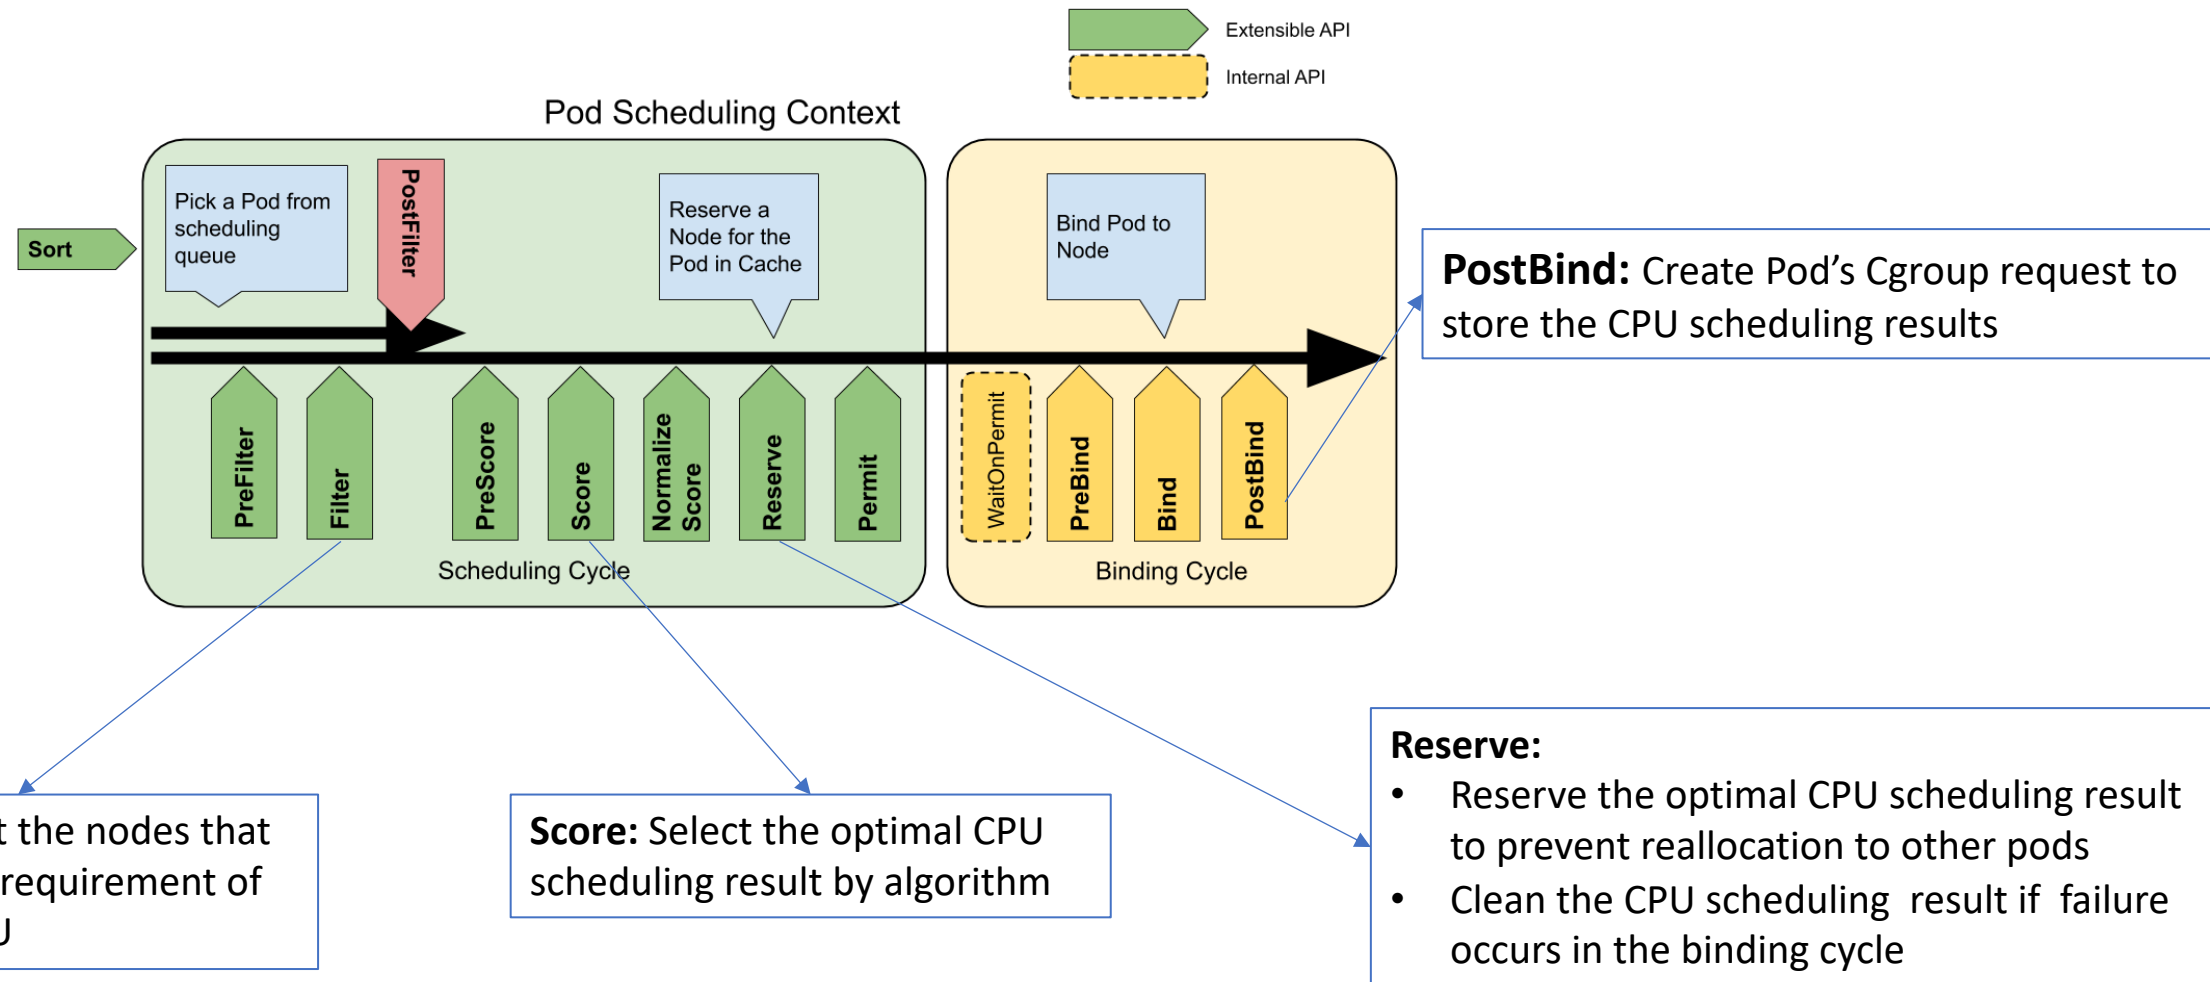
Extensible API

Internal API

Pod Scheduling Context

Sort

Pick a Pod from scheduling queue

PostFilter

Reserve a Node for the Pod in Cache

Bind Pod to Node

PostBind: Create Pod's Cgroup request to store the CPU scheduling results

PreFilter

Filter

PreScore

Score

Normalize Score

Reserve

Permit

WaitOnPermit

PreBind

Bind

PostBind

Scheduling Cycle

Binding Cycle

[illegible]t the nodes that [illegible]requirement of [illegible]U

Score: Select the optimal CPU scheduling result by algorithm

Reserve:
• Reserve the optimal CPU scheduling result to prevent reallocation to other pods
• Clean the CPU scheduling result if failure occurs in the binding cycle